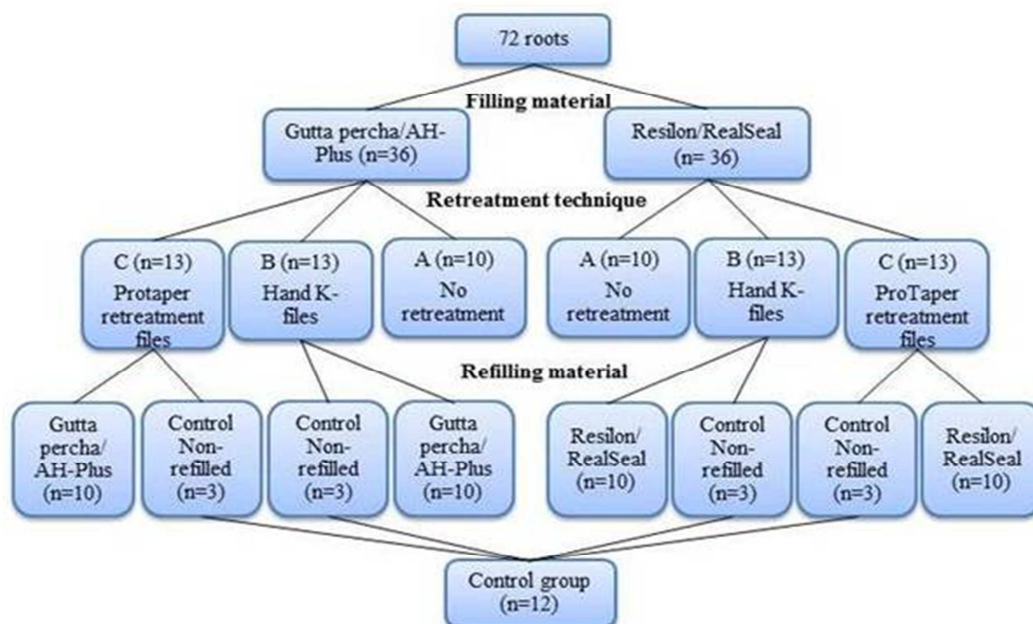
72 roots

Filling material

Gutta percha/AH-Plus (n=36)

Resilon/RealSeal (n= 36)

Retreatment technique

C (n=13) Protaper retreatment files

B (n=13) Hand K-files

A (n=10) No retreatment

A (n=10) No retreatment

B (n=13) Hand K-files

C (n=13) ProTaper retreatment files

Refilling material

Gutta percha/ AH-Plus (n=10)

Control Non-refilled (n=3)

Control Non-refilled (n=3)

Gutta percha/ AH-Plus (n=10)

Resilon/ RealSeal (n=10)

Control Non-refilled (n=3)

Control Non-refilled (n=3)

Resilon/ RealSeal (n=10)

Control group (n=12)